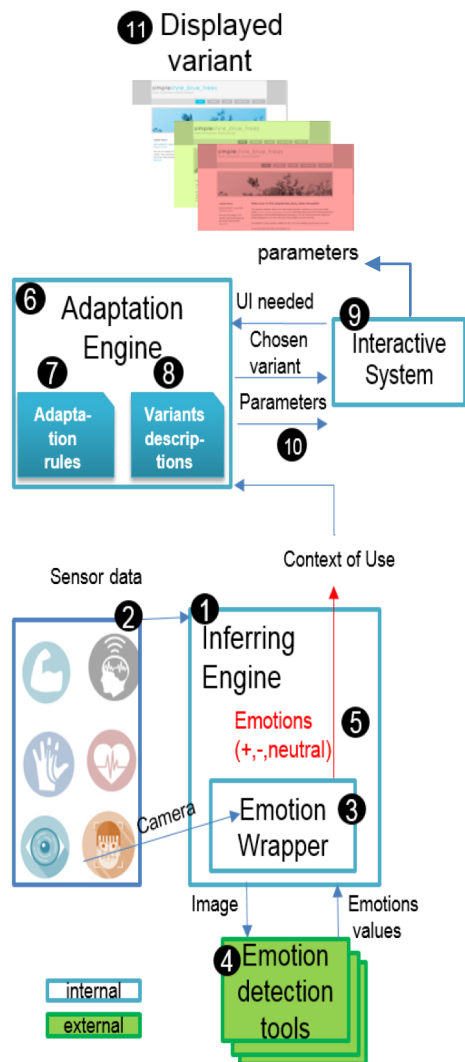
11 Displayed variant

simple style_blue_fresh

simple style_blue_fresh

simple style_blue_fresh

parameters

6 Adaptation Engine

UI needed

Chosen variant

9 Interactive System

7 Adaptation rules

8 Variants descriptions

Parameters

10

Context of Use

Sensor data

2

1 Inferring Engine

Emotions (+,-,neutral)

5

Camera

Emotion Wrapper 3

Image

Emotions values

4 Emotion detection tools

internal

external